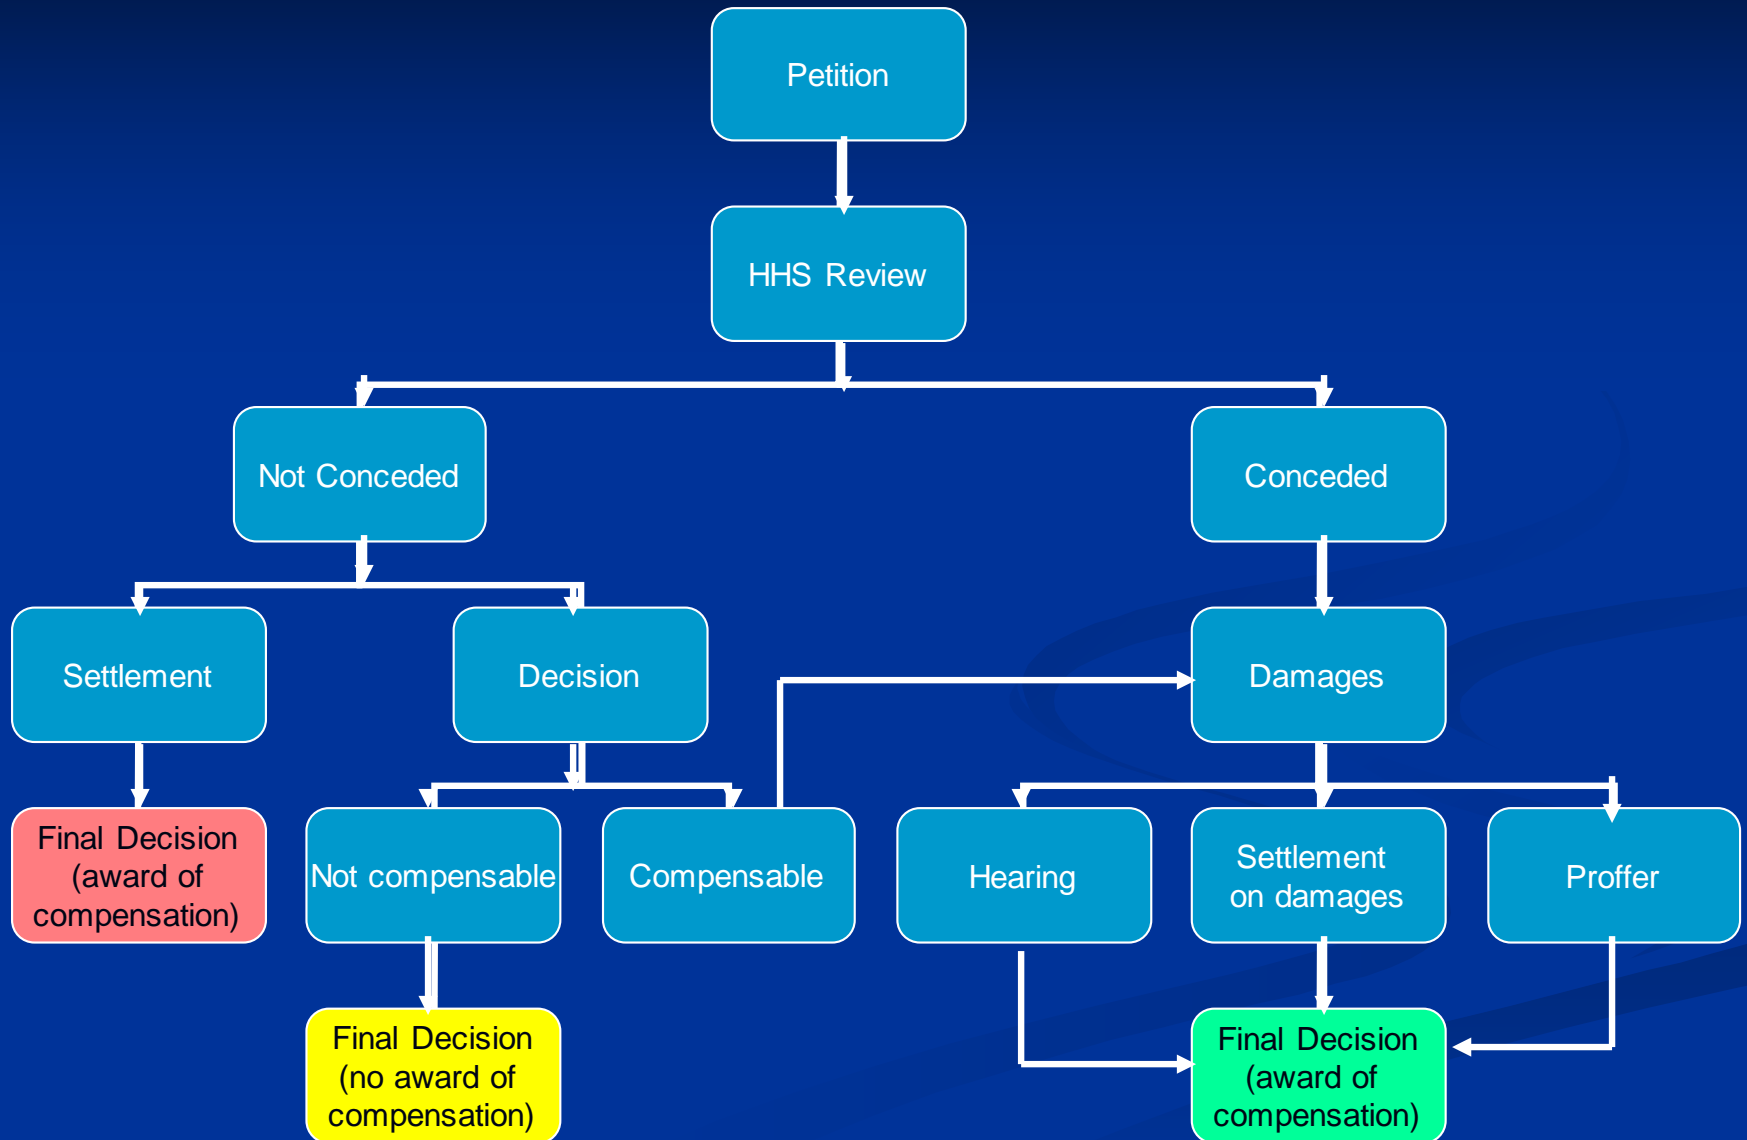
Petition

HHS Review

Not Conceded

Conceded

Settlement

Decision

Damages

Final Decision (award of compensation)

Not compensable

Compensable

Hearing

Settlement on damages

Proffer

Final Decision (no award of compensation)

Final Decision (award of compensation)